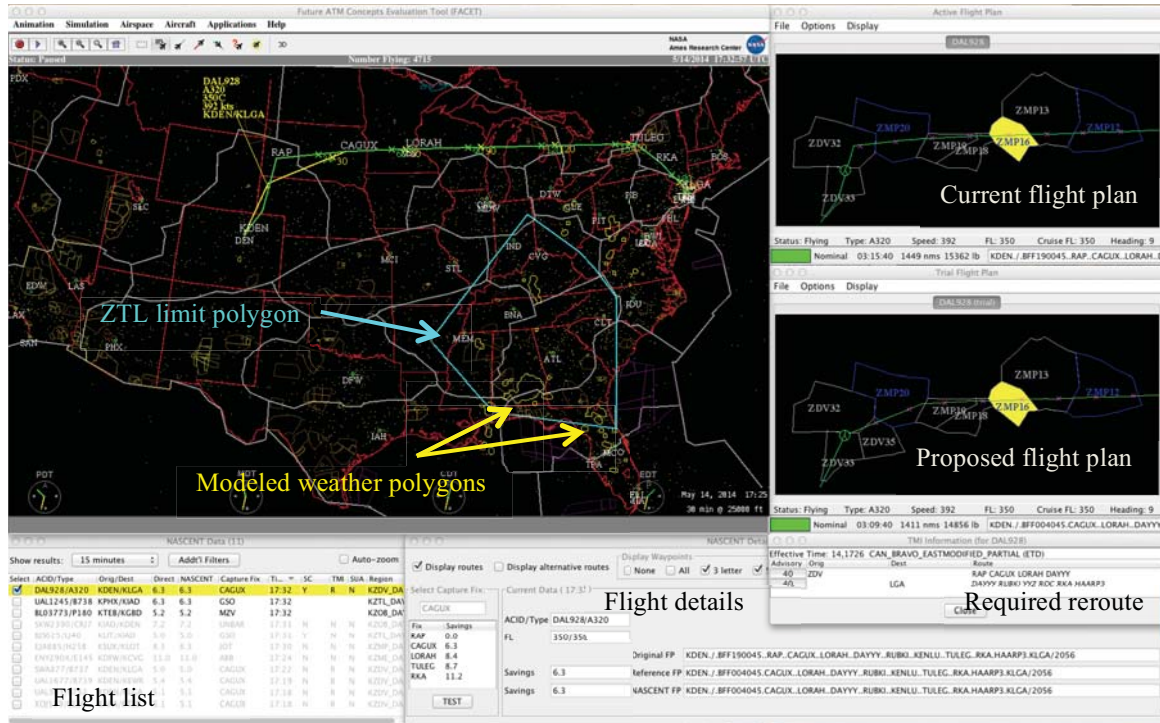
Future ATM Concepts Evaluation Tool (FACET)

Animation Simulation Airspace Aircraft Applications Help

3D

NASA Ames Research Center

Status: Paused

Number Flying: 4715

5/14/2014 17:32:57 UTC

PDX

DAL928
A320
350C
392 kts
KDEN/KLGA

RAP CAGUX LORAH TULEG RKA BOS LGA

KDEN DEN SLC MCI STL IND CVG DTW CLE PIT PHL IAD EDW LAS LAX SAN PHX DFW IAH BNA MEM ATL CLT RDU MCO TPA

ZTL limit polygon

Modeled weather polygons

PDT MDT CDT EDT

May 14, 2014 17:25
30 min @ 25000 ft

Active Flight Plan

File Options Display

DAL928

ZDV32 ZMP20 ZMP13 ZMP19 ZMP18 ZMP16 ZMP12 ZDV35

Current flight plan

Status: Flying Type: A320 Speed: 392 FL: 350 Cruise FL: 350 Heading: 9

Nominal 03:15:40 1449 nms 15362 lb KDEN../.BFF190045..RAP..CAGUX..LORAH..

Trial Flight Plan

File Options Display

DAL928 (trial)

ZMP13 ZDV32 ZMP16 ZDV35 ZDV33

Proposed flight plan

Status: Flying Type: A320 Speed: 392 FL: 350 Cruise FL: 350 Heading: 9

Nominal 03:09:40 1411 nms 14856 lb KDEN../.BFF004045.CAGUX..LORAH..DAYYY

NASCENT Data (11)

Show results: 15 minutes Add'l Filters Auto-zoom

| Select | ACID/Type | Orig/Dest | Direct | NASCENT | Capture Fix | Ti... | SC | TMI | SUA | Region |
|---|---|---|---|---|---|---|---|---|---|---|
| ☑ | DAL928/A320 | KDEN/KLGA | 6.3 | 6.3 | CAGUX | 17:32 | Y | R | N | KZDV_DA |
| ☐ | UAL1245/B738 | KPHX/KIAD | 6.3 | 6.3 | GSO | 17:32 | | | | KZTL_DAY |
| ☐ | BL03773/P180 | KTEB/KGBD | 5.2 | 5.2 | MZV | 17:32 | | | | KZOB_DAY |

Flight list

NASCENT Deta

☑ Display routes ☐ Display alternative routes

Display Waypoints ☐ None ☐ All ☑ 3 letter ☑

Select Capture Fix
CAGUX

| Fix | Savings |
|---|---|
| RAP | 0.0 |
| CAGUX | 6.3 |
| LORAH | 8.4 |
| TULEG | 8.7 |
| RKA | 11.2 |

TEST

Current Data (17:37)

ACID/Type DAL928/A320

FL 350/350

Savings 6.3

Savings 6.3

Flight details

Original FP KDEN../.BFF190045..RAP..CAGUX..LORAH..DAYYY..RUBKI..KENLU..TULEG..RKA.HAARP3.KLGA/2056

Reference FP KDEN../.BFF004045.CAGUX..LORAH..DAYYY..RUBKI..KENLU..TULEG..RKA.HAARP3.KLGA/2056

NASCENT FP KDEN../.BFF004045.CAGUX..LORAH..DAYYY..RUBKI..KENLU..TULEG..RKA.HAARP3.KLGA/2056

TMI Information (for DAL928)

Effective Time: 14,1726 CAN_BRAVO_EASTMODIFIED_PARTIAL (ETD)

| Advisory | Orig | Dest | Route |
|---|---|---|---|
| 40 | ZDV | | RAP CAGUX LORAH DAYYY |
| 40 | | LGA | DAYYY RUBKI YYZ ROC RKA HAARP3 |

Close

Required reroute